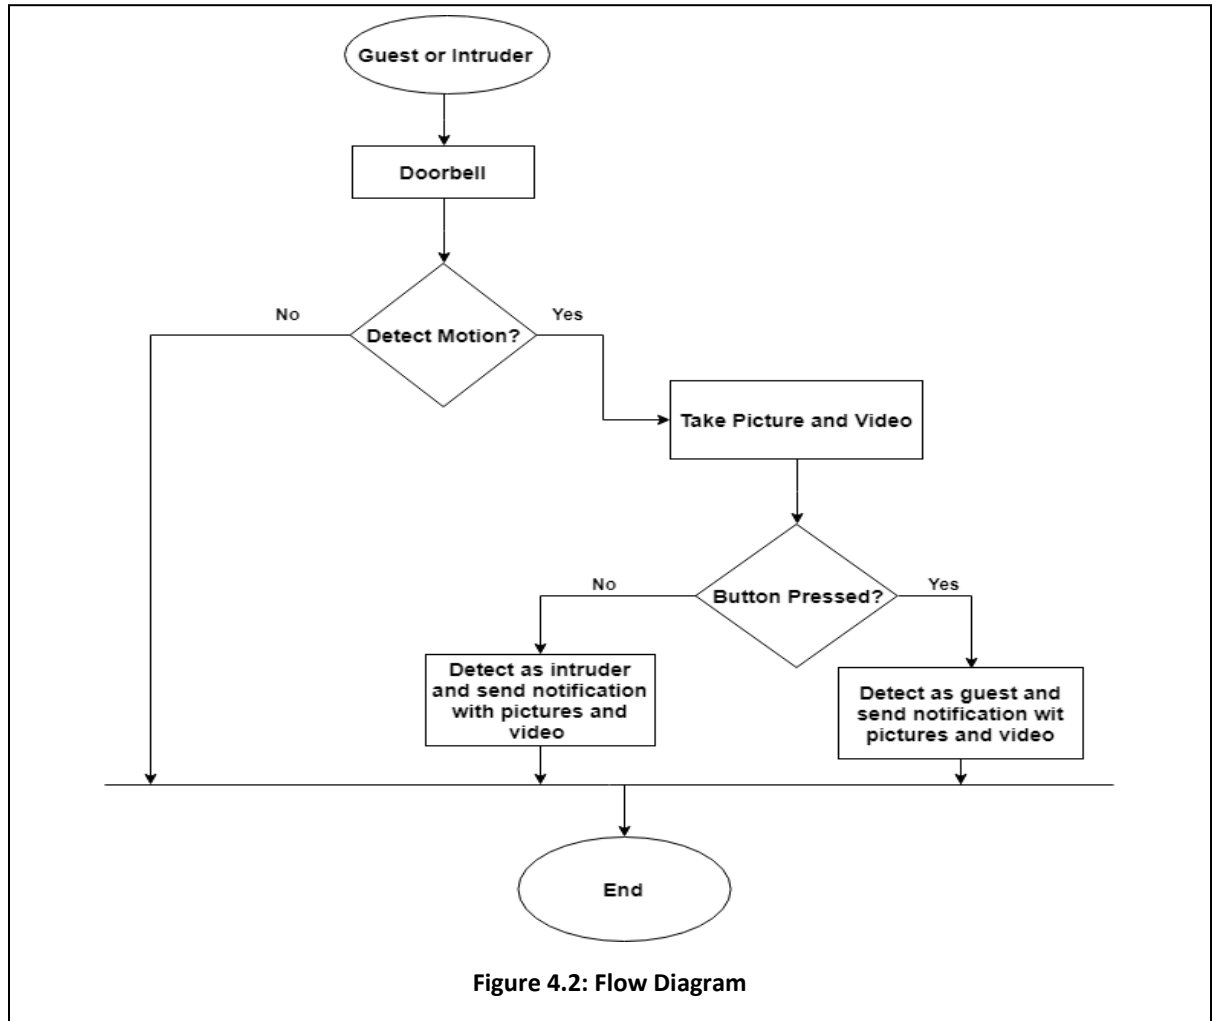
Guest or Intruder

Doorbell

No

Detect Motion?

Yes

Take Picture and Video

No

Button Pressed?

Yes

Detect as intruder and send notification with pictures and video

Detect as guest and send notification wit pictures and video

End

Figure 4.2: Flow Diagram